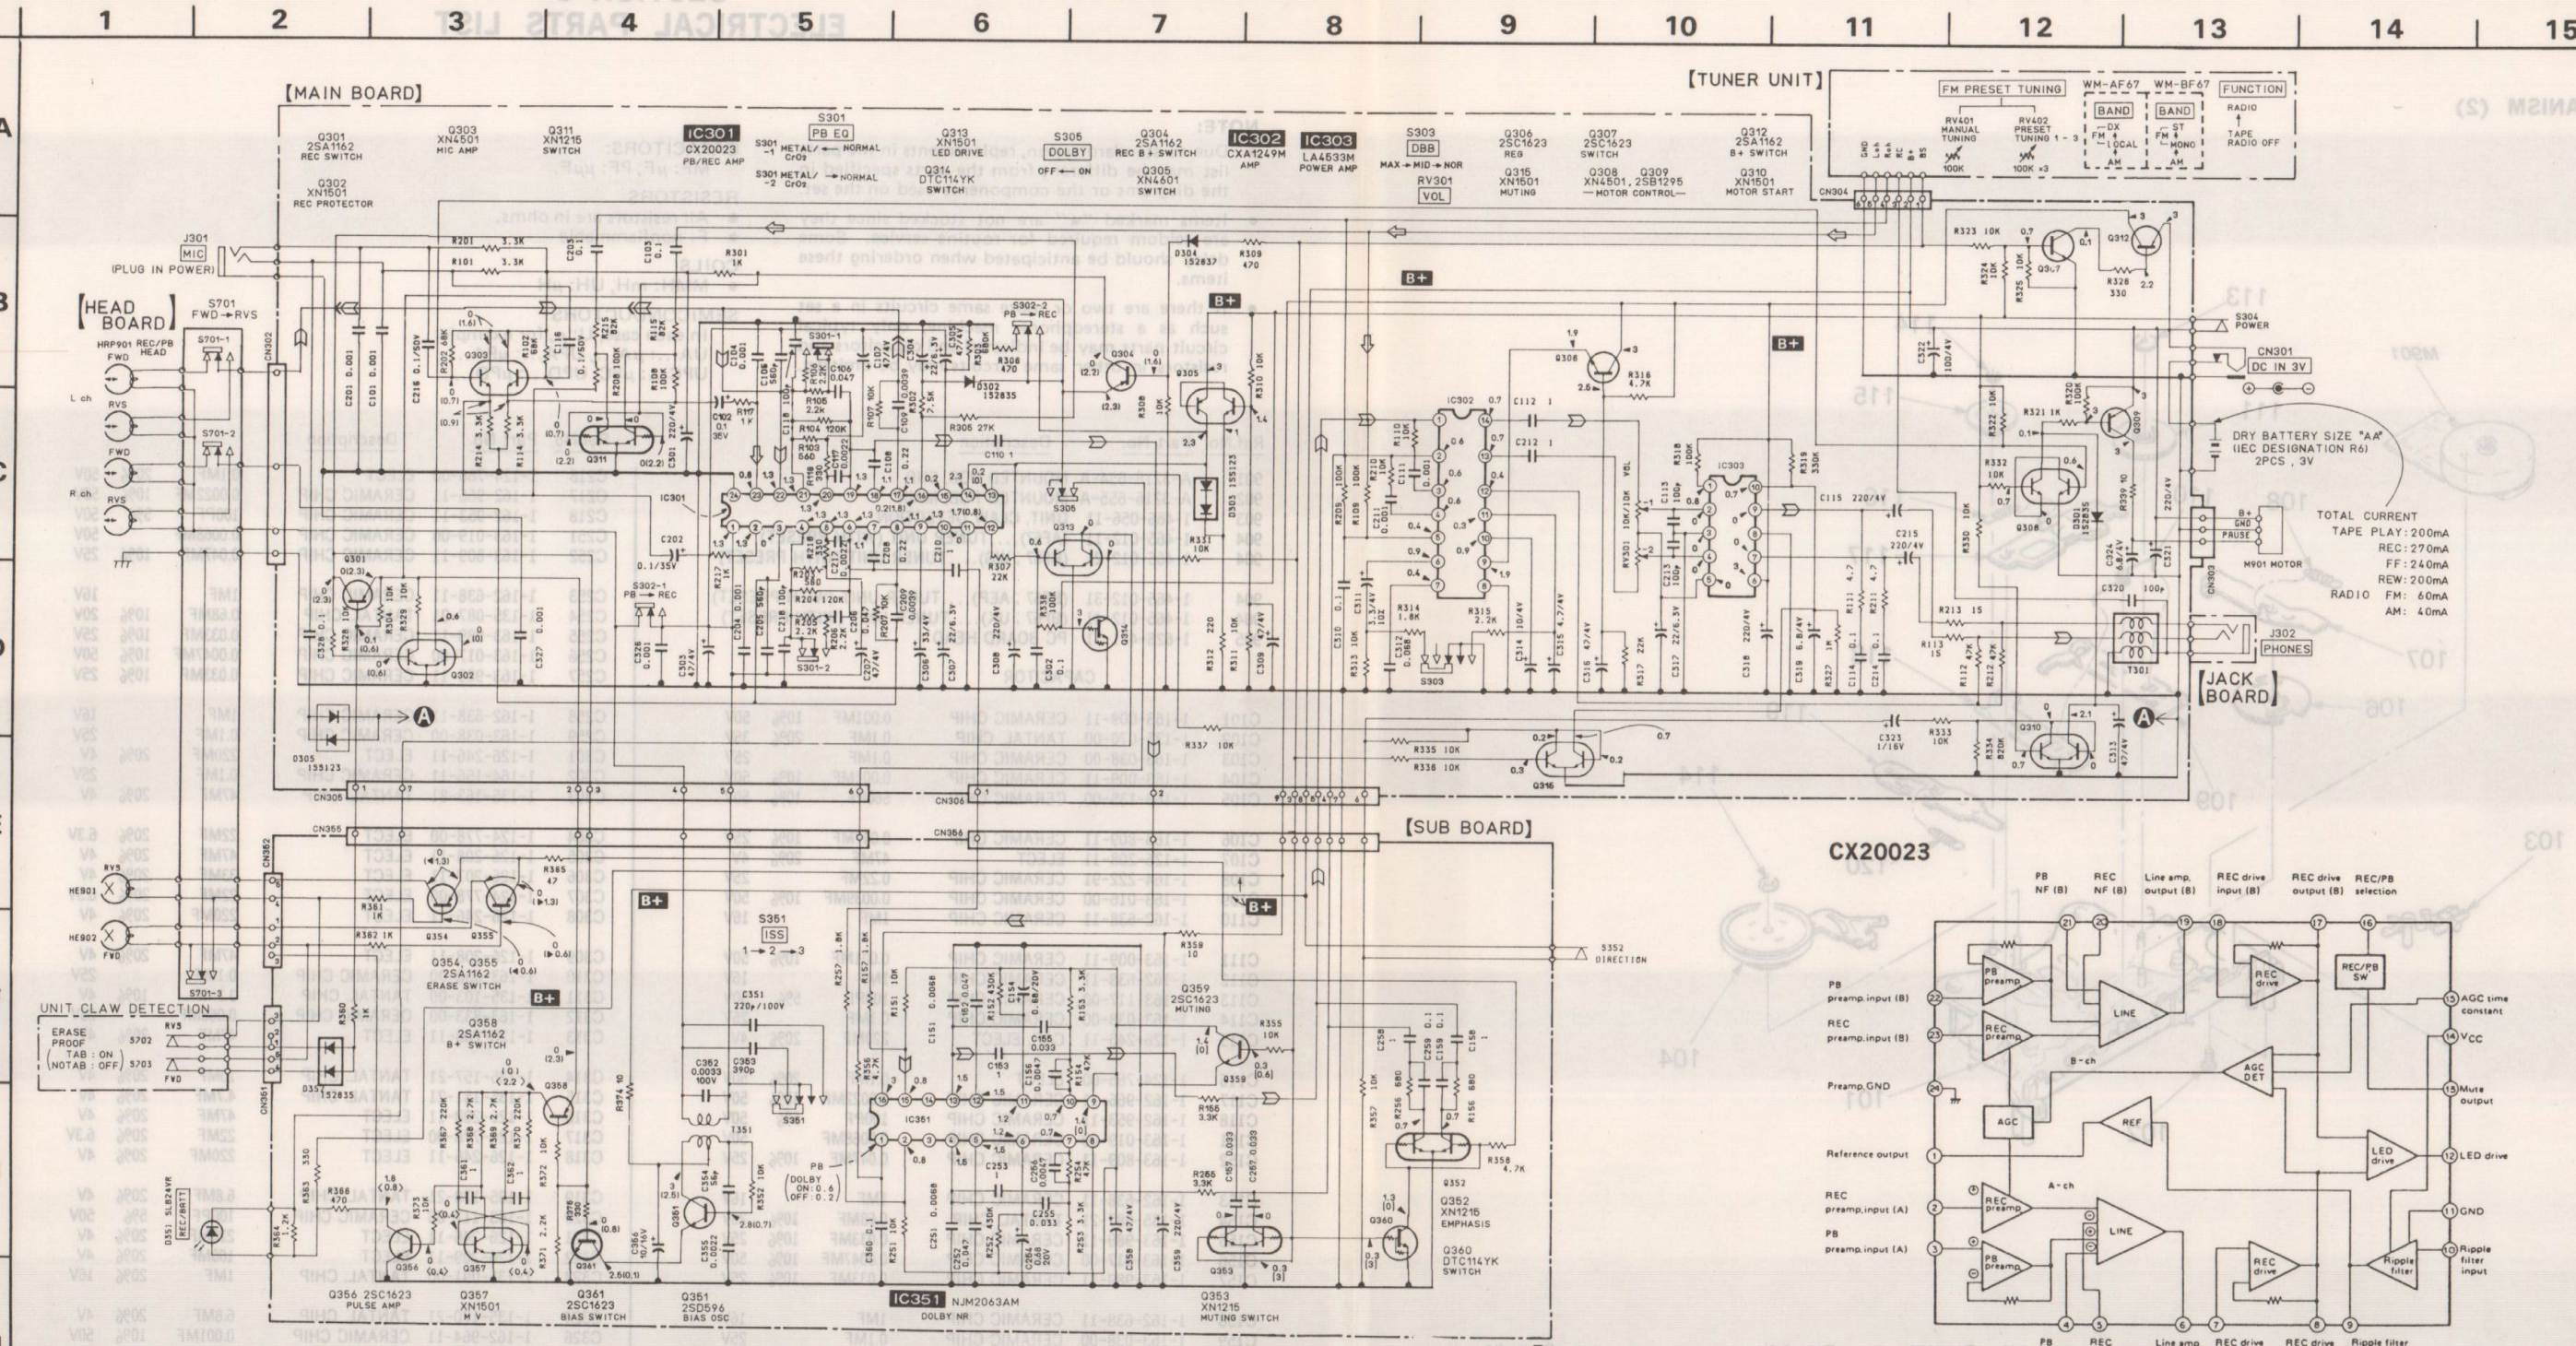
1 2 3 4 5 6 7 8 9 10 11 12 13 14 15

[MAIN BOARD]

Q301 2SA1162 REC SWITCH
Q302 XN1501 REC PROTECTOR
Q303 XN4501 MIC AMP
Q311 XN1215 SWITCH
IC301 CX20023 PB/REC AMP
S301 PB EQ
S301-1 METAL/CrO2 ← NORMAL
S301-2 METAL/CrO2 ← NORMAL
Q313 XN1501 LED DRIVE
Q314 DTC114YK SWITCH
S305 DOLBY OFF ← ON
Q304 2SA1162 REC B+ SWITCH
Q305 XN4601 SWITCH
IC302 CXA1249M AMP
IC303 LA4533M POWER AMP
S303 DBB MAX → MID → NOR
RV301 VOL
Q306 2SC1623 REG
Q315 XN1501 MUTING
Q307 2SC1623 SWITCH
Q308 XN4501, Q309 2SB1295 —MOTOR CONTROL—
Q312 2SA1162 B+ SWITCH
Q310 XN1501 MOTOR START

[TUNER UNIT]
FM PRESET TUNING
RV401 MANUAL TUNING 100K
RV402 PRESET TUNING 1 - 3 100K ×3
WM-AF67 BAND —DX FM —LOCAL AM
WM-BF67 BAND —ST FM —MONO AM
FUNCTION RADIO ↑ TAPE RADIO OFF
CN304

J301 MIC (PLUG IN POWER)
[HEAD BOARD]
S701 FWD → RVS
HRP901 REC/PB HEAD
L ch R ch FWD RVS
CN302

S304 POWER
CN301 DC IN 3V
DRY BATTERY SIZE "AA" (IEC DESIGNATION R6) 2PCS , 3V
M901 MOTOR
TOTAL CURRENT
TAPE PLAY: 200mA
REC: 270mA
FF: 240mA
REW: 200mA
RADIO FM: 60mA
AM: 40mA
J302 PHONES
[JACK BOARD]
T301

[SUB BOARD]
CN305 CN355 CN306 CN356 CN352 CN351
HE901 RVS HE902 FWD
Q354, Q355 2SA1162 ERASE SWITCH
Q358 2SA1162 B+ SWITCH
S351 ISS 1 → 2 → 3
S352 DIRECTION
Q359 2SC1623 MUTING
UNIT CLAW DETECTION
ERASE PROOF (TAB : ON) (NOTAB : OFF)
S702 S703
D351 SL824VR REC/BATT
Q356 2SC1623 PULSE AMP
Q357 XN1501 M V
Q361 2SC1623 BIAS SWITCH
Q351 2SD596 BIAS OSC
IC351 NJM2063AM DOLBY NR
Q353 XN1215 MUTING SWITCH
Q352 XN1215 EMPHASIS
Q360 DTC114YK SWITCH
T351
PB (DOLBY ON: 0.6 OFF: 0.2)

CX20023
PB NF (B)
REC NF (B)
Line amp. output (B)
REC drive input (B)
REC drive output (B)
REC/PB selection
PB preamp.input (B)
REC preamp.input (B)
Preamp.GND
Reference output
REC preamp.input (A)
PB preamp.input (A)
AGC time constant
Vcc
Mute output
LED drive
GND
Ripple filter input
PB preamp
REC preamp
LINE
REC drive
REC/PB SW
AGC DET
AGC
REF
LED drive
Ripple filter
B-ch
A-ch
PB
REC
Line amp
REC drive
REC drive
Ripple filter